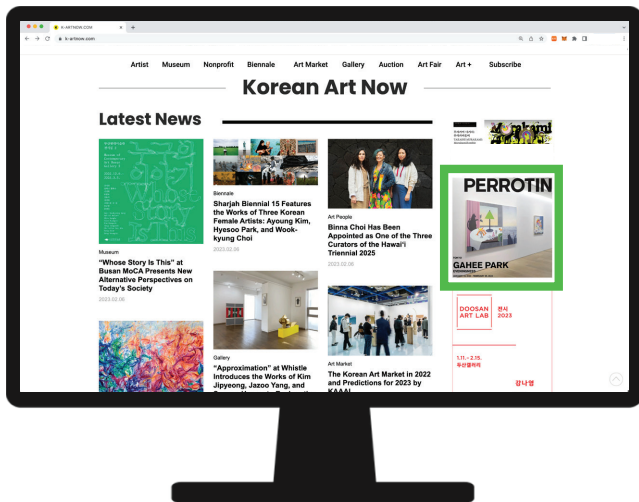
K-ARTNOW.COM

k-artnow.com

Artist Museum Nonprofit Biennale Art Market Gallery Auction Art Fair Art + Subscribe

Korean Art Now

Latest News

Museum

"Whose Story Is This" at Busan MoCA Presents New Alternative Perspectives on Today's Society

2023.02.06

Biennale

Sharjah Biennial 15 Features the Works of Three Korean Female Artists: Ayoung Kim, Hyesoo Park, and Wookkyung Choi

2023.02.06

Gallery

"Approximation" at Whistle Introduces the Works of Kim Jipyeong, Jazoo Yang, and

Art People

Binna Choi Has Been Appointed as One of the Three Curators of the Hawai'i Triennial 2025

2023.02.06

Art Market

The Korean Art Market in 2022 and Predictions for 2023 by KAAAI

Murakami

PERROTIN

GAHEE PARK

DOOSAN ART LAB

전시 2023

1.11.– 2.15.

두산갤러리

강나영